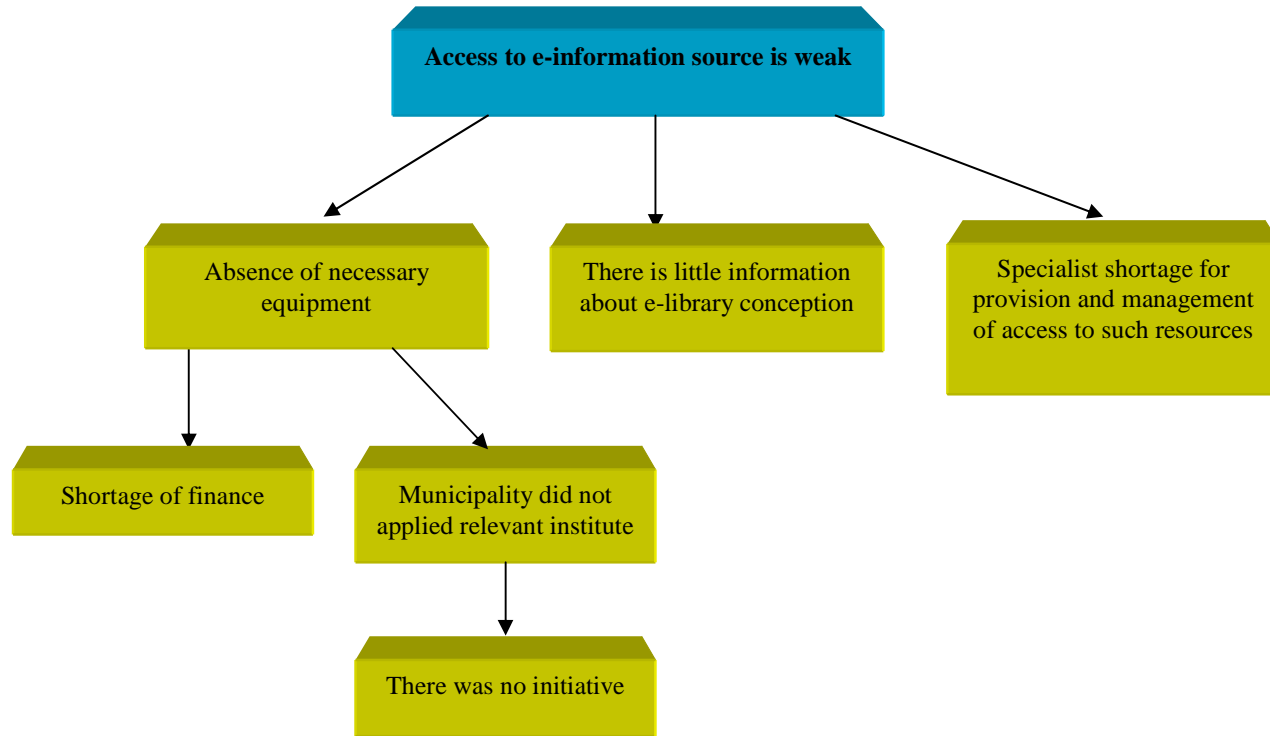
Access to e-information source is weak

Absence of necessary equipment

There is little information about e-library conception

Specialist shortage for provision and management of access to such resources

Shortage of finance

Municipality did not applied relevant institute

There was no initiative